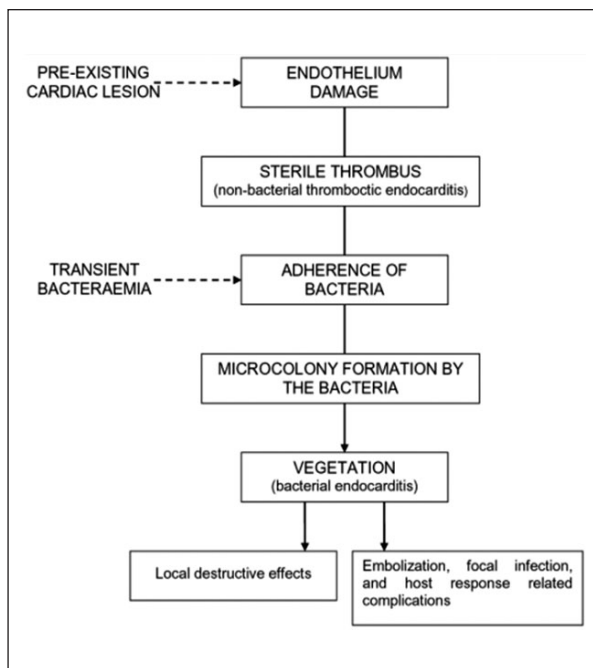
PRE-EXISTING CARDIAC LESION

ENDOTHELIUM DAMAGE

STERILE THROMBUS
(non-bacterial thrombotic endocarditis)

TRANSIENT BACTERAEMIA

ADHERENCE OF BACTERIA

MICROCOLONY FORMATION BY THE BACTERIA

VEGETATION
(bacterial endocarditis)

Local destructive effects

Embolization, focal infection, and host response related complications